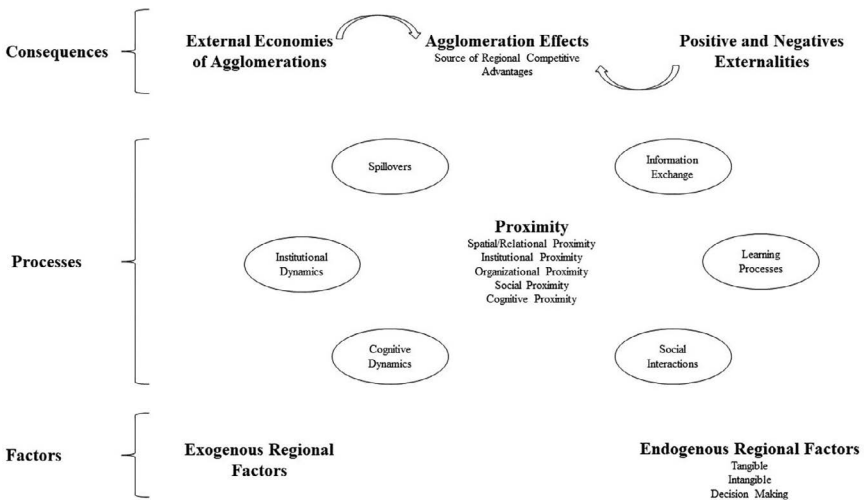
Consequences

External Economies of Agglomerations

Agglomeration Effects
Source of Regional Competitive Advantages

Positive and Negatives Externalities

Processes

Spillovers

Information Exchange

Institutional Dynamics

Proximity
Spatial/Relational Proximity
Institutional Proximity
Organizational Proximity
Social Proximity
Cognitive Proximity

Learning Processes

Cognitive Dynamics

Social Interactions

Factors

Exogenous Regional Factors

Endogenous Regional Factors
Tangible
Intangible
Decision Making